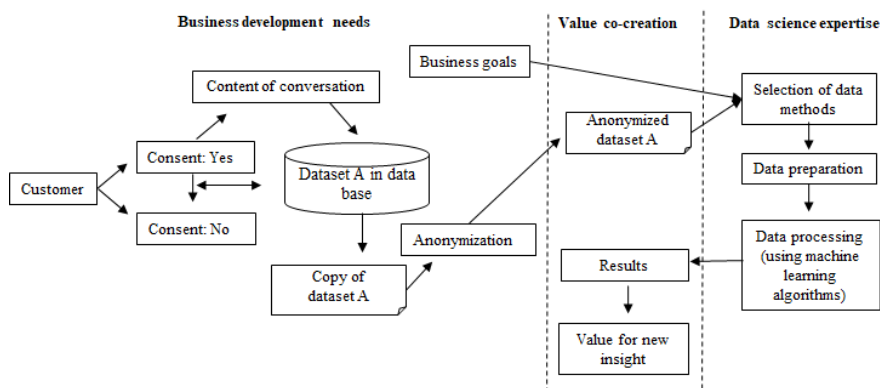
Business development needs

Value co-creation

Data science expertise

Business goals

Content of conversation

Selection of data methods

Anonymized dataset A

Consent: Yes

Dataset A in data base

Data preparation

Customer

Consent: No

Anonymization

Data processing (using machine learning algorithms)

Results

Copy of dataset A

Value for new insight